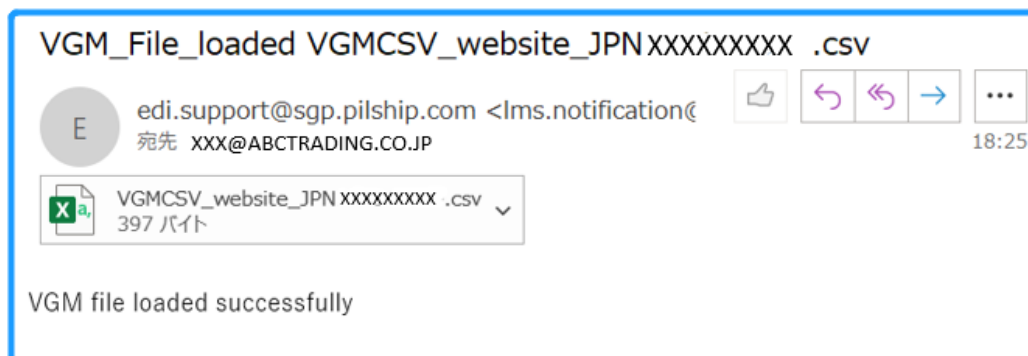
VGM_File_loaded VGMCSV_website_JPNXXXXXXXXX .csv

E

edi.support@sgp.pilship.com <lms.notification@

宛先 XXX@ABCTRADING.CO.JP

18:25

VGMCSV_website_JPN XXXXXXXXX .csv
397 バイト

VGM file loaded successfully